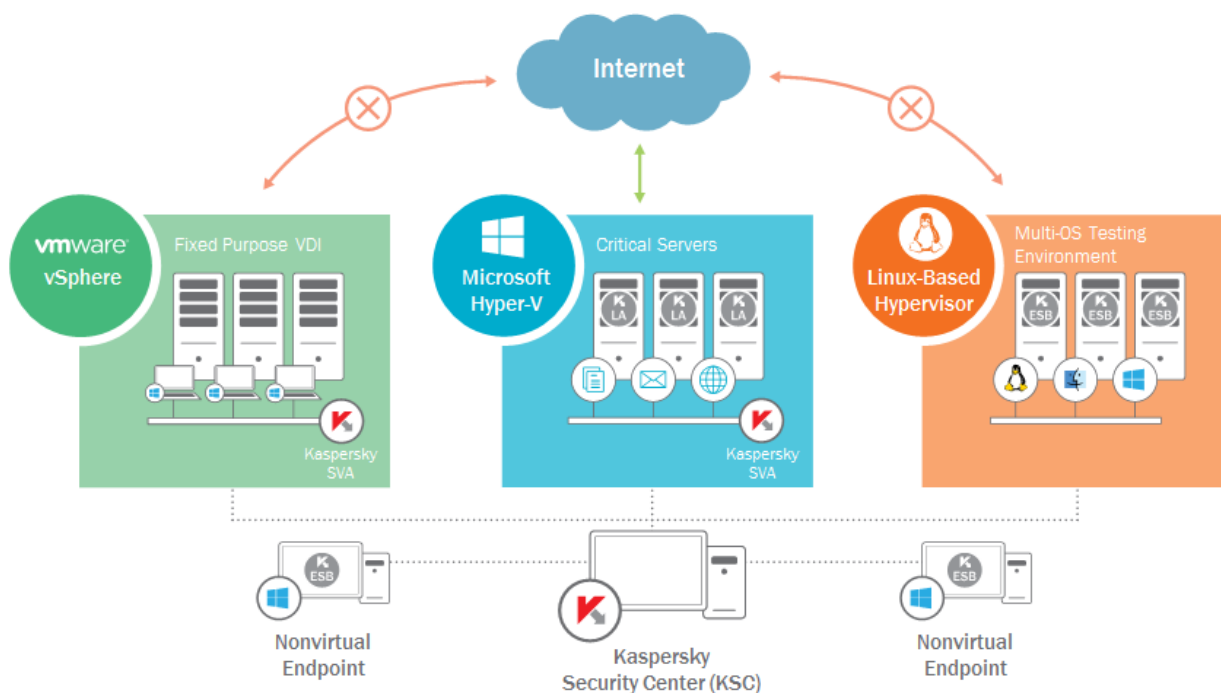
Internet

vmware
vSphere

Fixed Purpose VDI

Kaspersky SVA

Microsoft Hyper-V

Critical Servers

LA

LA

LA

Kaspersky SVA

Linux-Based Hypervisor

Multi-OS Testing Environment

ESB

ESB

ESB

ESB

Nonvirtual Endpoint

Kaspersky Security Center (KSC)

ESB

Nonvirtual Endpoint